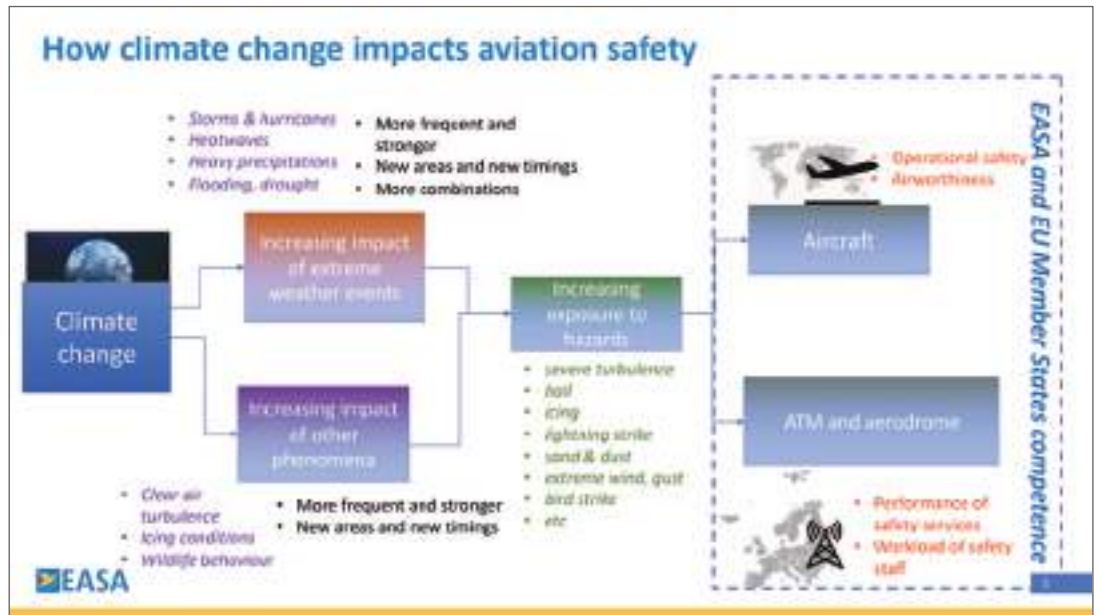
How climate change impacts aviation safety

- Storms & hurricanes
- Heatwaves
- Heavy precipitations
- Flooding, drought

- More frequent and stronger
- New areas and new timings
- More combinations

Climate change

Increasing impact of extreme weather events

Increasing impact of other phenomena

- Clear air turbulence
- Icing conditions
- Wildlife behaviour

- More frequent and stronger
- New areas and new timings

Increasing exposure to hazards

- severe turbulence
- hail
- icing
- lightning strike
- sand & dust
- extreme wind, gust
- bird strike
- etc

- Operational safety
- Airworthiness

Aircraft

ATM and aerodrome

- Performance of safety services
- Workload of safety staff

EASA and EU Member States competence

EASA